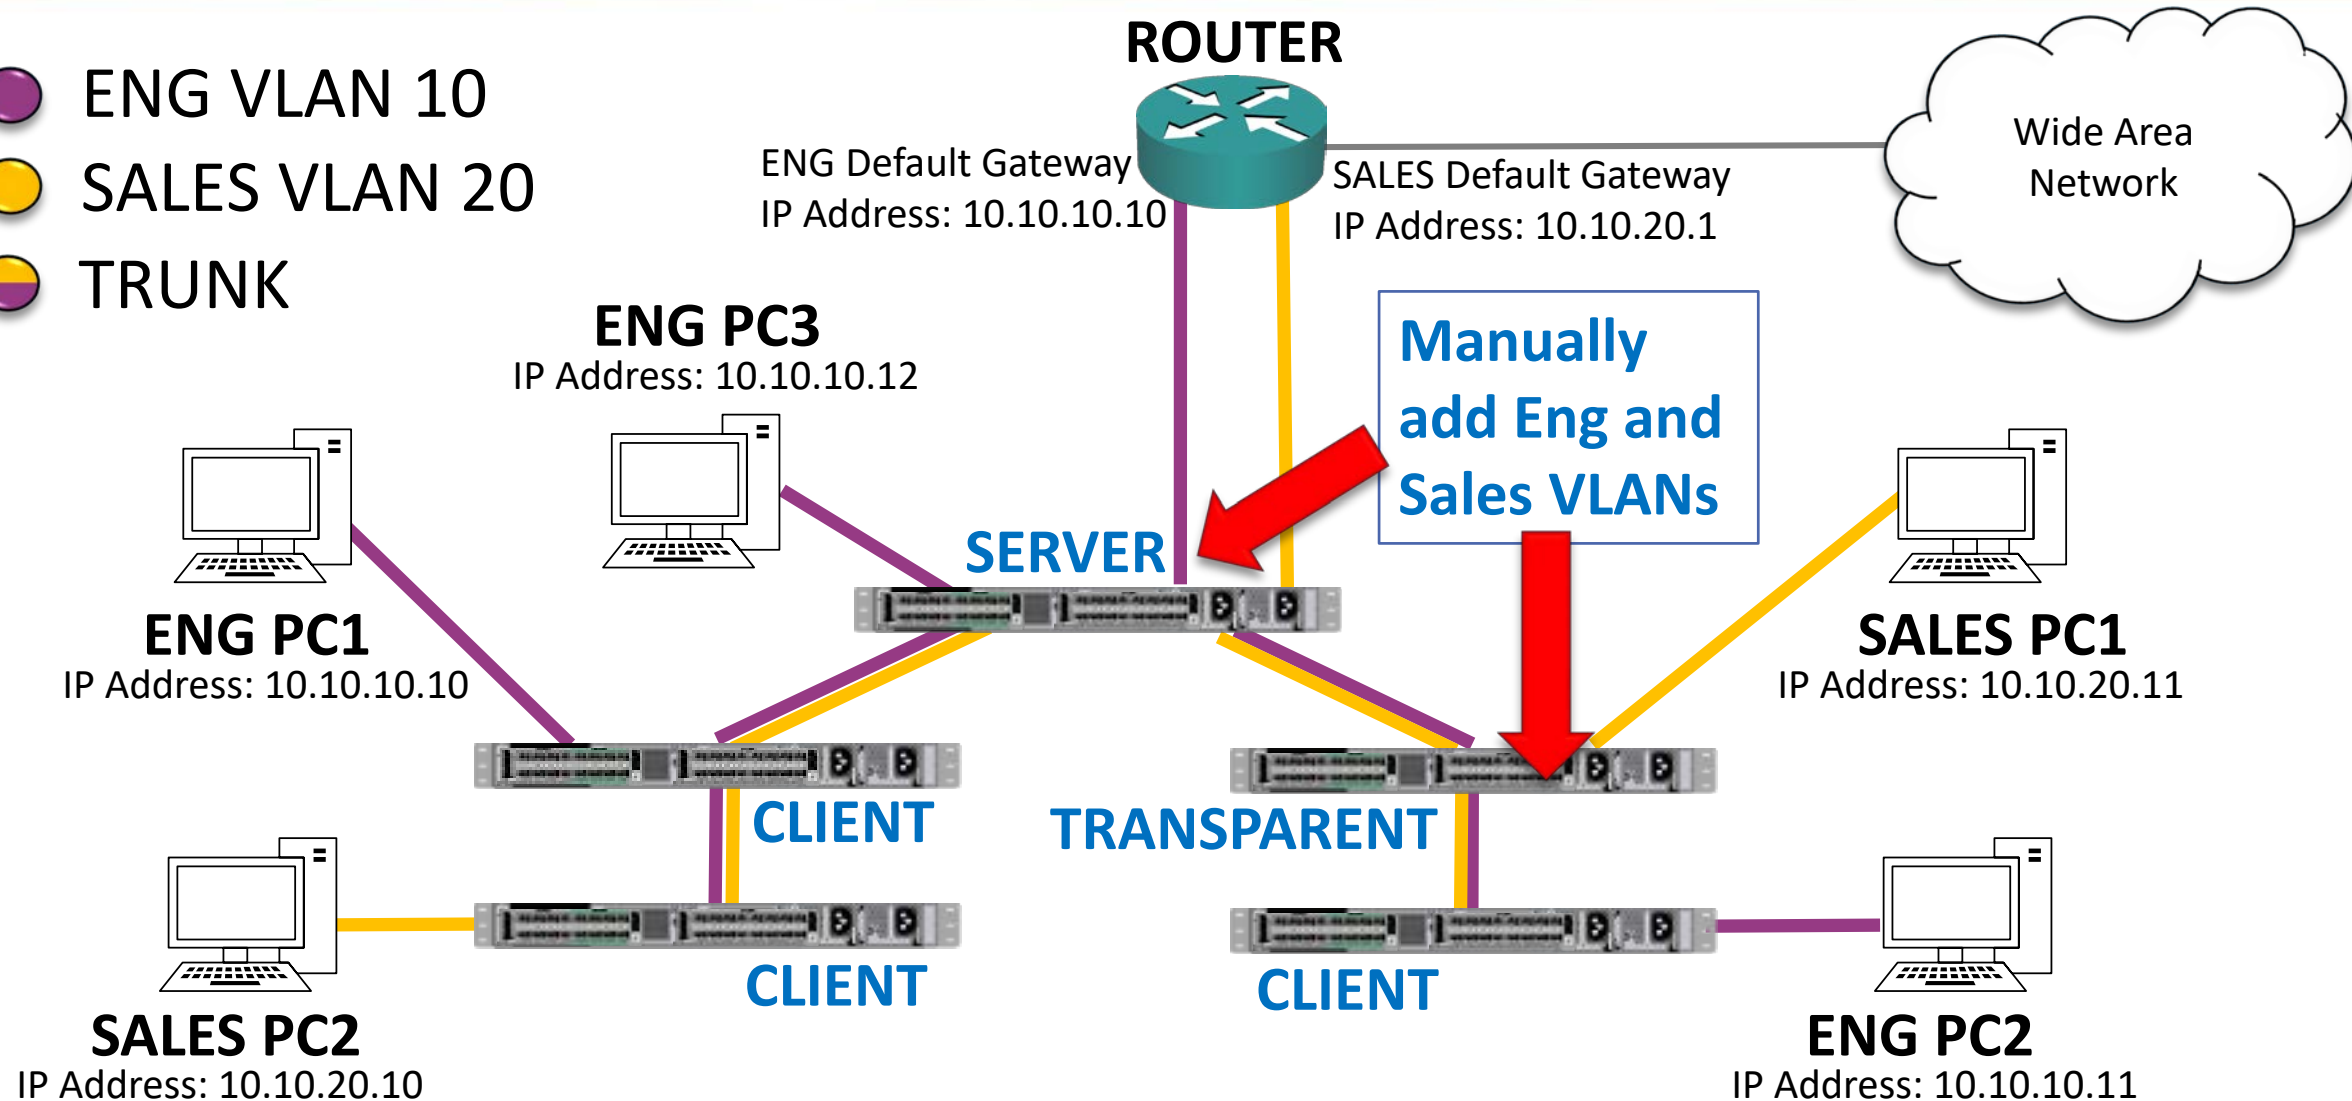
ENG VLAN 10
SALES VLAN 20
TRUNK

ROUTER

ENG Default Gateway
IP Address: 10.10.10.10

SALES Default Gateway
IP Address: 10.10.20.1

Wide Area Network

ENG PC3
IP Address: 10.10.10.12

Manually add Eng and Sales VLANs

SERVER

ENG PC1
IP Address: 10.10.10.10

SALES PC1
IP Address: 10.10.20.11

CLIENT

TRANSPARENT

CLIENT

CLIENT

SALES PC2
IP Address: 10.10.20.10

ENG PC2
IP Address: 10.10.10.11